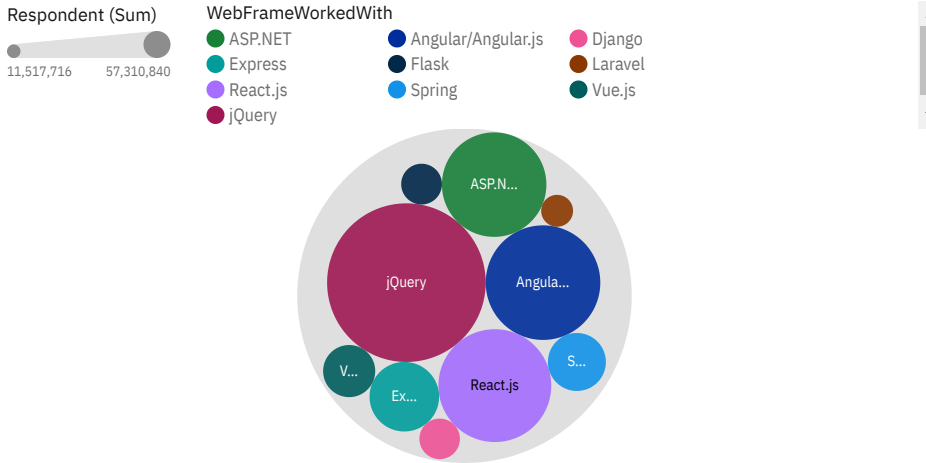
Respondent (Sum)

11,517,716 57,310,840

WebFrameWorkedWith

ASP.NET
Angular/Angular.js
Django
Express
Flask
Laravel
React.js
Spring
Vue.js
jQuery

ASP.N...

jQuery

Angula...

S...

V...

React.js

Ex...